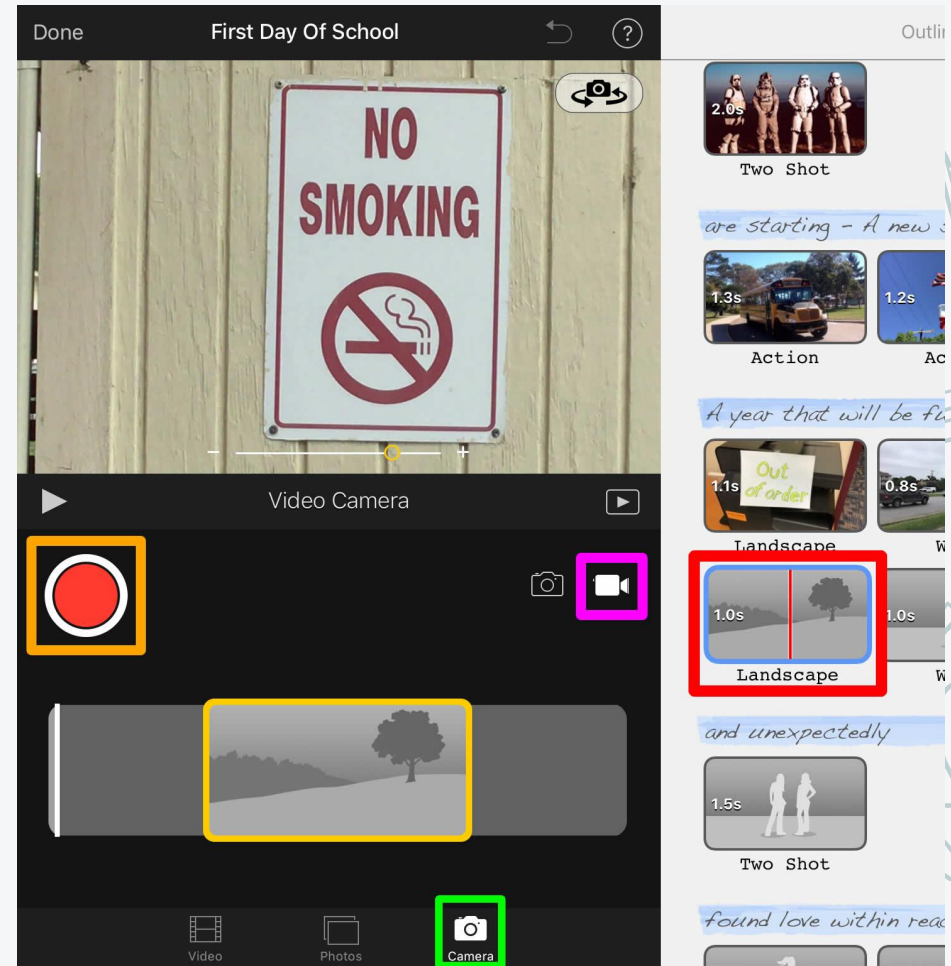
Done
First Day Of School
?
NO SMOKING
–
+
Video Camera
Video
Photos
Camera
Outli
2.0s
Two Shot
are starting - A new
1.3s
Action
1.2s
Ac
A year that will be f
1.1s
Out of order
Landscape
0.8s
W
1.0s
Landscape
1.0s
W
and unexpectedly
1.5s
Two Shot
found love within rea